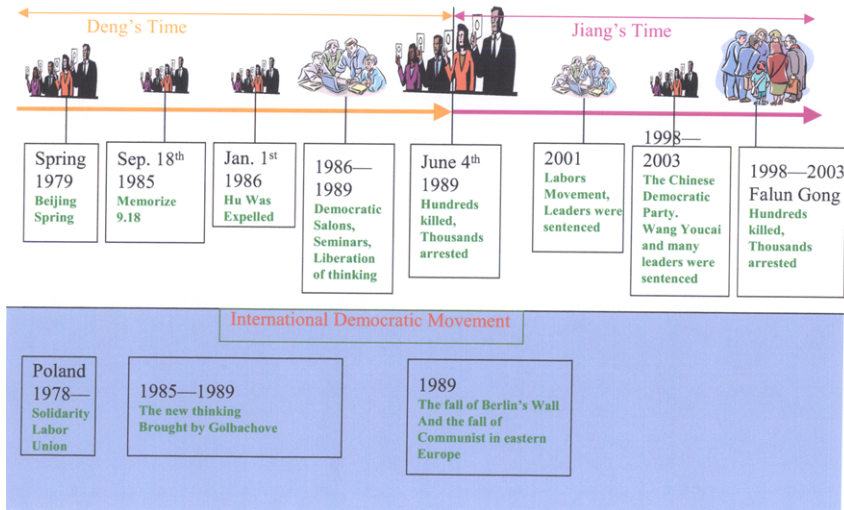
Deng's Time

Jiang's Time

Spring 1979
Beijing Spring

Sep. 18th 1985
Memorize 9.18

Jan. 1st 1986
Hu Was Expelled

1986—1989
Democratic Salons, Seminars, Liberation of thinking

June 4th 1989
Hundreds killed, Thousands arrested

2001
Labors Movement, Leaders were sentenced

1998—2003
The Chinese Democratic Party. Wang Youcai and many leaders were sentenced

1998—2003
Falun Gong
Hundreds killed, Thousands arrested

International Democratic Movement

Poland 1978—
Solidarity Labor Union

1985—1989
The new thinking Brought by Golbachove

1989
The fall of Berlin's Wall And the fall of Communist in eastern Europe